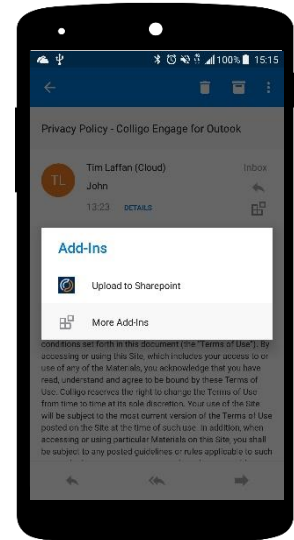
100% 15:15

Privacy Policy - Colligo Engage for Outook

TL

Tim Laffan (Cloud)

Inbox

John

13:23 DETAILS

Add-Ins

Upload to Sharepoint

More Add-Ins

conditions set forth in this document (the "Terms of Use"). By accessing or using this Site, which includes your access to or use of any of the Materials, you acknowledge that you have read, understand and agree to be bound by these Terms of Use. Colligo reserves the right to change the Terms of Use from time to time at its sole discretion. Your use of the Site will be subject to the most current version of the Terms of Use posted on the Site at the time of such use. In addition, when accessing or using particular Materials on this Site, you shall be subject to any posted guidelines or rules applicable to such